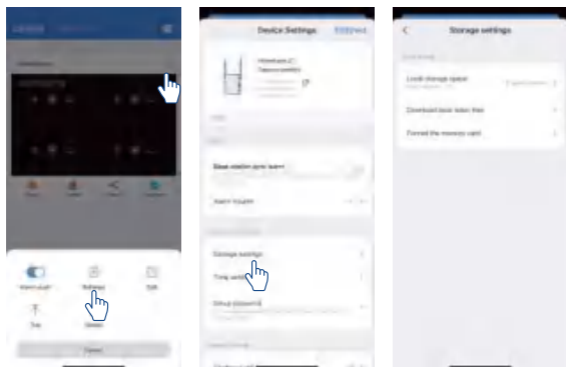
Device Settings

Storage settings

Local storage space

Download local video files

Format the memory card

Base station siren alarm

Alarm linkage

Storage settings

Time settings

Group password

Alarm push

Settings

Edit

Top

Delete

Cancel